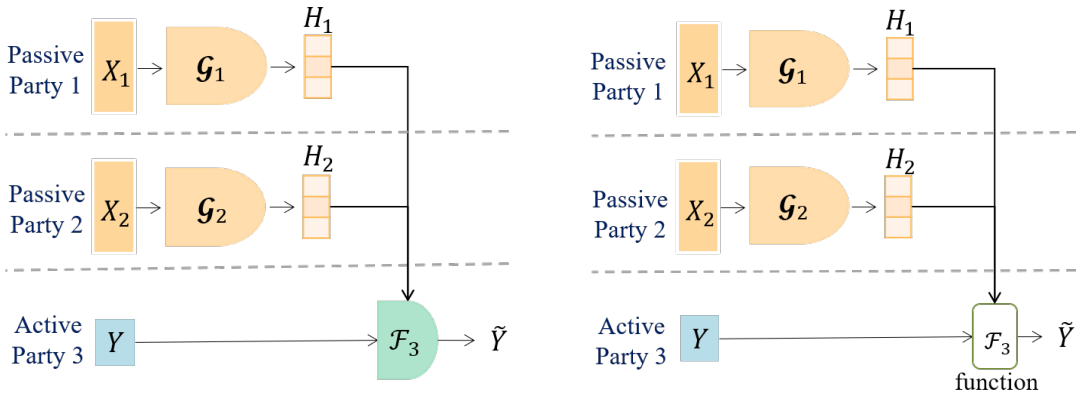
Passive Party 1
$X_1$
$\mathcal{G}_1$
$H_1$

Passive Party 2
$X_2$
$\mathcal{G}_2$
$H_2$

Active Party 3
$Y$
$\mathcal{F}_3$
$\tilde{Y}$

Passive Party 1
$X_1$
$\mathcal{G}_1$
$H_1$

Passive Party 2
$X_2$
$\mathcal{G}_2$
$H_2$

Active Party 3
$Y$
$\mathcal{F}_3$
$\tilde{Y}$
function